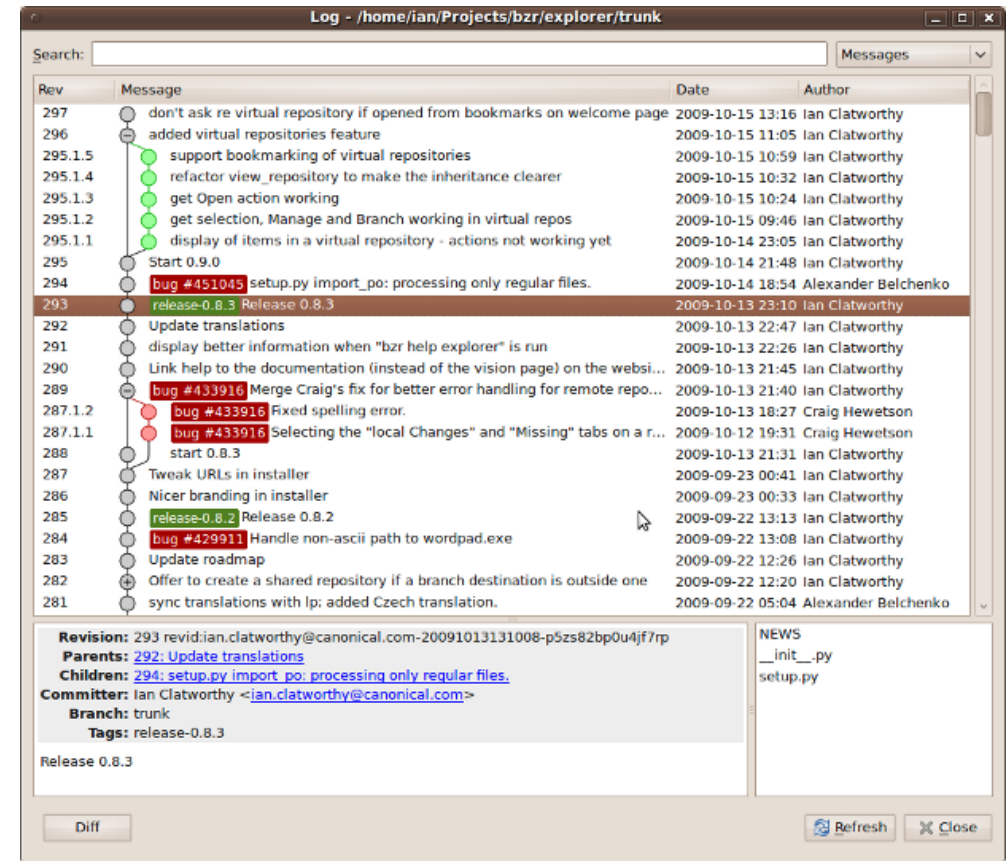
Log - /home/ian/Projects/bzr/explorer/trunk

Search: Messages

| Rev | Message | Date | Author |
|---|---|---|---|
| 297 | don't ask re virtual repository if opened from bookmarks on welcome page | 2009-10-15 13:16 | Ian Clatworthy |
| 296 | added virtual repositories feature | 2009-10-15 11:05 | Ian Clatworthy |
| 295.1.5 | support bookmarking of virtual repositories | 2009-10-15 10:59 | Ian Clatworthy |
| 295.1.4 | refactor view_repository to make the inheritance clearer | 2009-10-15 10:32 | Ian Clatworthy |
| 295.1.3 | get Open action working | 2009-10-15 10:24 | Ian Clatworthy |
| 295.1.2 | get selection, Manage and Branch working in virtual repos | 2009-10-15 09:46 | Ian Clatworthy |
| 295.1.1 | display of items in a virtual repository - actions not working yet | 2009-10-14 23:05 | Ian Clatworthy |
| 295 | Start 0.9.0 | 2009-10-14 21:48 | Ian Clatworthy |
| 294 | bug #451045 setup.py import_po: processing only regular files. | 2009-10-14 18:54 | Alexander Belchenko |
| 293 | release-0.8.3 Release 0.8.3 | 2009-10-13 23:10 | Ian Clatworthy |
| 292 | Update translations | 2009-10-13 22:47 | Ian Clatworthy |
| 291 | display better information when "bzr help explorer" is run | 2009-10-13 22:26 | Ian Clatworthy |
| 290 | Link help to the documentation (instead of the vision page) on the websi... | 2009-10-13 21:45 | Ian Clatworthy |
| 289 | bug #433916 Merge Craig's fix for better error handling for remote repo... | 2009-10-13 21:40 | Ian Clatworthy |
| 287.1.2 | bug #433916 Fixed spelling error. | 2009-10-13 18:27 | Craig Hewetson |
| 287.1.1 | bug #433916 Selecting the "local Changes" and "Missing" tabs on a r... | 2009-10-12 19:31 | Craig Hewetson |
| 288 | start 0.8.3 | 2009-10-13 21:31 | Ian Clatworthy |
| 287 | Tweak URLs in installer | 2009-09-23 00:41 | Ian Clatworthy |
| 286 | Nicer branding in installer | 2009-09-23 00:33 | Ian Clatworthy |
| 285 | release-0.8.2 Release 0.8.2 | 2009-09-22 13:13 | Ian Clatworthy |
| 284 | bug #429911 Handle non-ascii path to wordpad.exe | 2009-09-22 13:08 | Ian Clatworthy |
| 283 | Update roadmap | 2009-09-22 12:26 | Ian Clatworthy |
| 282 | Offer to create a shared repository if a branch destination is outside one | 2009-09-22 12:20 | Ian Clatworthy |
| 281 | sync translations with lp; added Czech translation. | 2009-09-22 05:04 | Alexander Belchenko |

Revision: 293 revid:ian.clatworthy@canonical.com-20091013131008-p5zs82bp0u4jf7rp
Parents: 292: Update translations
Children: 294: setup.py import_po: processing only regular files.
Committer: Ian Clatworthy <ian.clatworthy@canonical.com>
Branch: trunk
Tags: release-0.8.3

Release 0.8.3

NEWS
__init__.py
setup.py

Diff
Refresh
Close